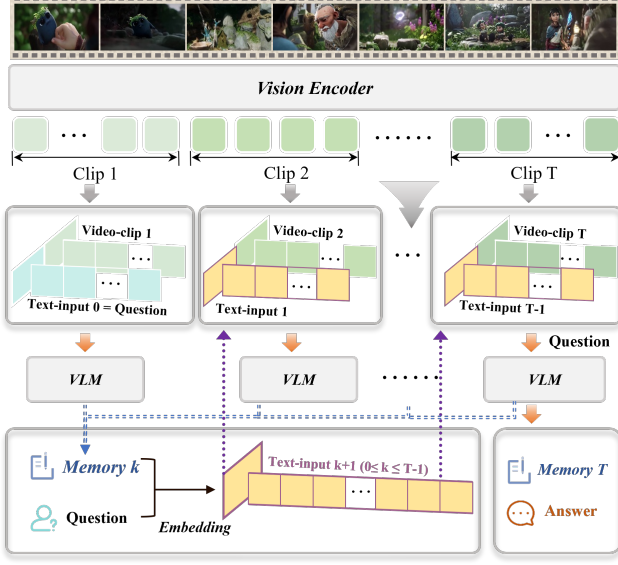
Vision Encoder

···

······

···

Clip 1

Clip 2

Clip T

Video-clip 1

···

···

Text-input 0 = Question

Video-clip 2

···

Text-input 1

···

Video-clip T

···

Text-input T-1

Question

VLM

VLM

······

VLM

Memory k

Question

Embedding

Text-input k+1 (0≤ k ≤ T-1)

···

Memory T

Answer